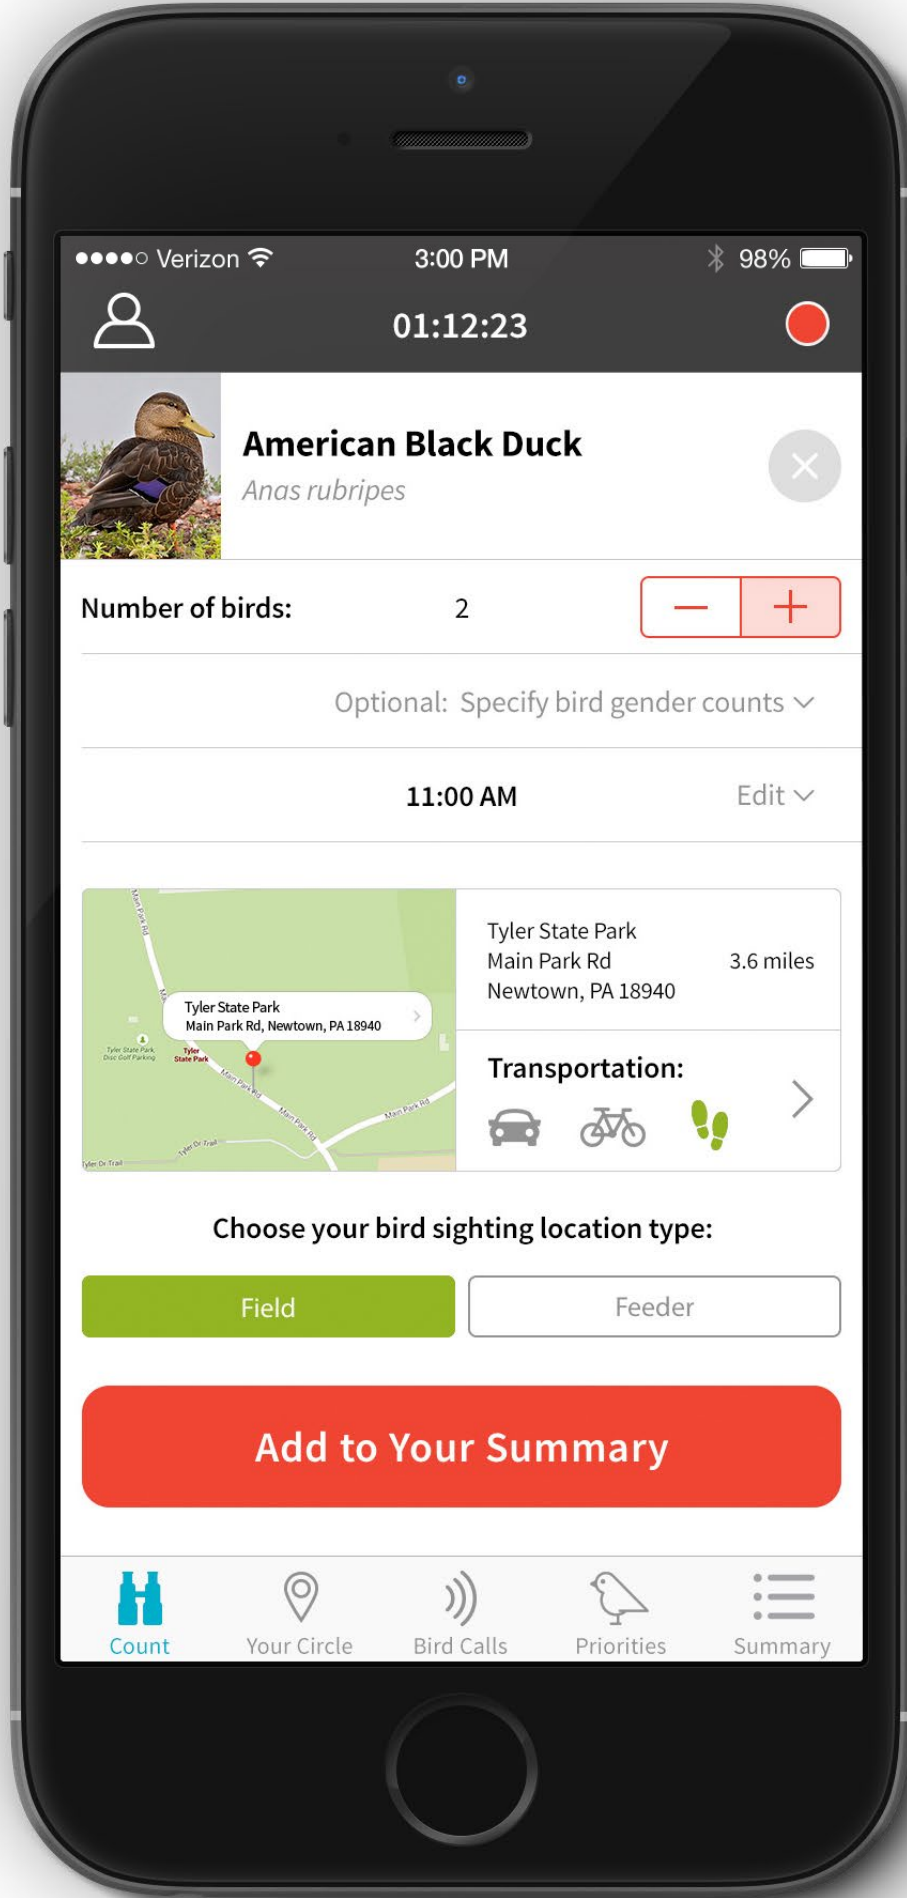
●●●●○ Verizon 3:00 PM 98%

01:12:23

American Black Duck
Anas rubripes

Number of birds: 2

Optional: Specify bird gender counts

11:00 AM Edit

Main Park Rd
Tyler State Park
Main Park Rd, Newtown, PA 18940
Tyler State Park Disc Golf Parking
Tyler State Park
Main Park Rd
Main Park Rd
Main Park Rd
Tyler Dr Trail
Tyler Dr Trail

Tyler State Park
Main Park Rd
Newtown, PA 18940
3.6 miles

Transportation:

Choose your bird sighting location type:

Field
Feeder

Add to Your Summary

Count
Your Circle
Bird Calls
Priorities
Summary